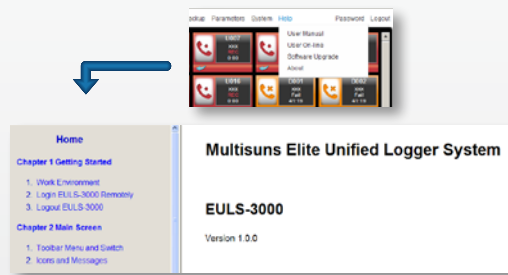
ackup Parameters System Help Password Logout

User Manual
User On-line
Software Upgrade
About

D807
XXX
N/A

D816
XXX
N/A

D801
XXX
Fail
4/1:16

D802
XXX
Fail
4/1:16

Home

Chapter 1 Getting Started

1. Work Environment
2. Login EULS-3000 Remotely
3. Logout EULS-3000

Chapter 2 Main Screen

1. Toolbar Menu and Switch
2. Icons and Messages

Multisuns Elite Unified Logger System

EULS-3000

Version 1.0.0